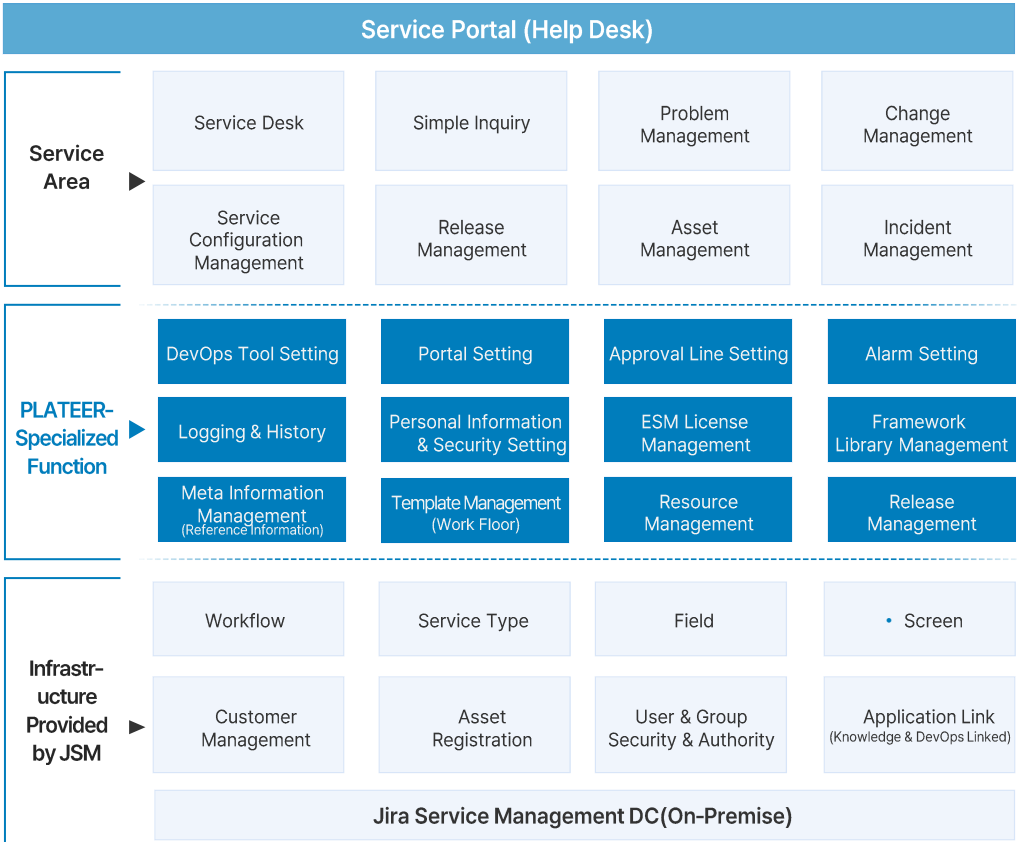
Service Portal (Help Desk)

Service Area

Service Desk

Simple Inquiry

Problem Management

Change Management

Service Configuration Management

Release Management

Asset Management

Incident Management

PLATEER-Specialized Function

DevOps Tool Setting

Portal Setting

Approval Line Setting

Alarm Setting

Logging & History

Personal Information & Security Setting

ESM License Management

Framework Library Management

Meta Information Management (Reference Information)

Template Management (Work Floor)

Resource Management

Release Management

Infrastructure Provided by JSM

Workflow

Service Type

Field

• Screen

Customer Management

Asset Registration

User & Group Security & Authority

Application Link (Knowledge & DevOps Linked)

Jira Service Management DC(On-Premise)